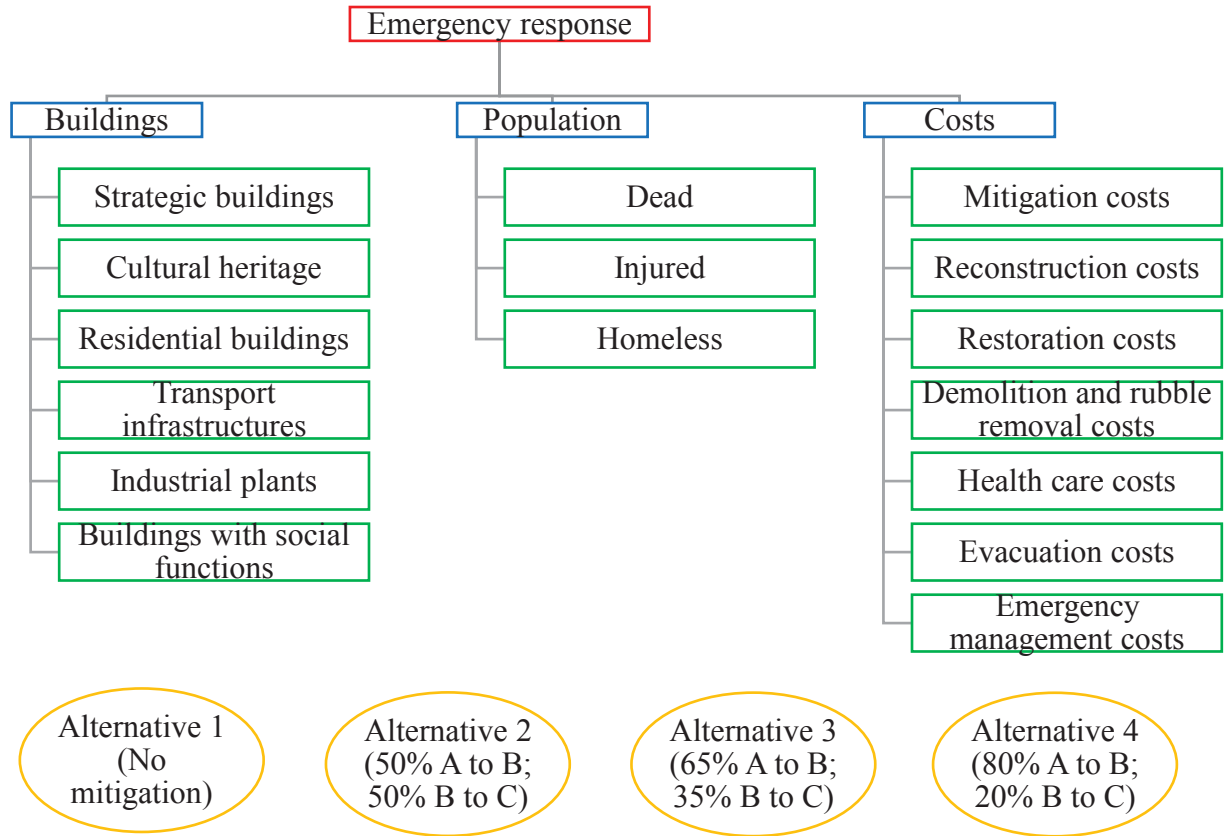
Emergency response

Buildings

Strategic buildings

Cultural heritage

Residential buildings

Transport infrastructures

Industrial plants

Buildings with social functions

Population

Dead

Injured

Homeless

Costs

Mitigation costs

Reconstruction costs

Restoration costs

Demolition and rubble removal costs

Health care costs

Evacuation costs

Emergency management costs

Alternative 1 (No mitigation)

Alternative 2 (50% A to B; 50% B to C)

Alternative 3 (65% A to B; 35% B to C)

Alternative 4 (80% A to B; 20% B to C)